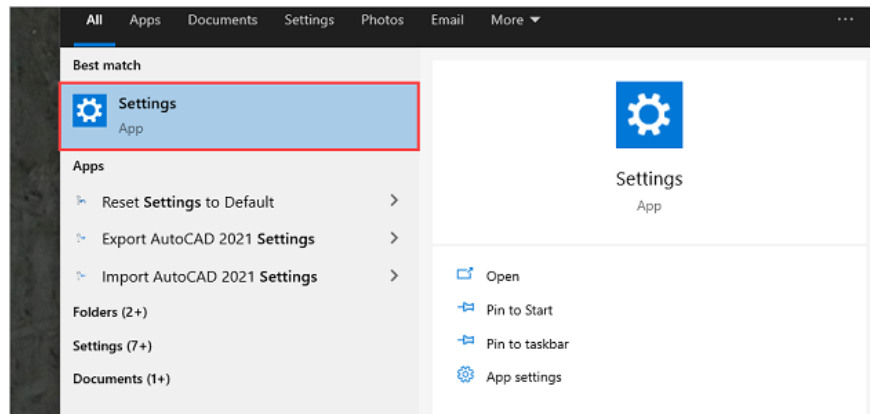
All Apps Documents Settings Photos Email More ▼ ···

Best match

Settings
App

Apps

Reset Settings to Default >

Export AutoCAD 2021 Settings >

Import AutoCAD 2021 Settings >

Folders (2+)

Settings (7+)

Documents (1+)

Settings
App

Open

Pin to Start

Pin to taskbar

App settings